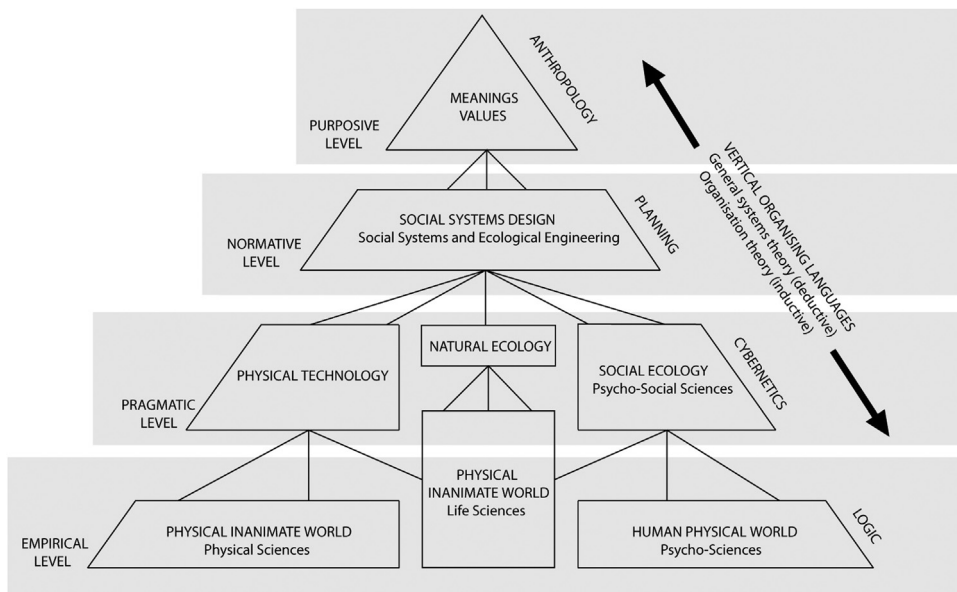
ANTHROPOLOGY

MEANINGS
VALUES

PURPOSIVE LEVEL

VERTICAL ORGANISING LANGUAGES
General systems theory (deductive)
Organisation theory (inductive)

PLANNING

SOCIAL SYSTEMS DESIGN
Social Systems and Ecological Engineering

NORMATIVE LEVEL

CYBERNETICS

NATURAL ECOLOGY

PHYSICAL TECHNOLOGY

SOCIAL ECOLOGY
Psycho-Social Sciences

PRAGMATIC LEVEL

PHYSICAL INANIMATE WORLD
Life Sciences

LOGIC

PHYSICAL INANIMATE WORLD
Physical Sciences

HUMAN PHYSICAL WORLD
Psycho-Sciences

EMPIRICAL LEVEL